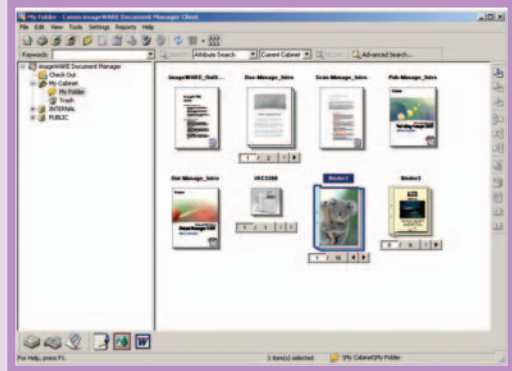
My Folder - Canon imageWARE Document Manager Client

File Edit View Tools Settings Reports Help

Keywords: | Attribute Search | Current Cabinet | Advanced Search...

imageWARE Document Manager
Check Out
My Cabinet
My Folder
Trash
INTERNAL
PUBLIC

imageWARE_Outli...
Doc-Manage_Intro
Scan-Manage_Intro
Pub-Manage_Intro
Dist-Manage_Intro
iRC3200
Binder1
Binder2

1 / 2
1 / 11

For Help, press F1.
1 item(s) selected
\My Cabinet\My Folder